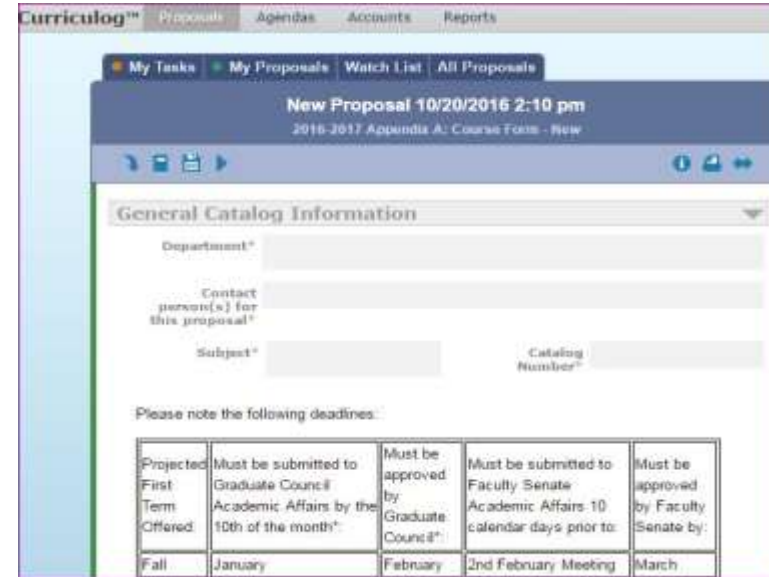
Curriculog™ Proposals Agendas Accounts Reports

My Tasks | My Proposals | Watch List | All Proposals

New Proposal 10/20/2016 2:10 pm

2016-2017 Appendix A: Course Form - New

General Catalog Information

Department*

Contact person(s) for this proposal*

Subject*

Catalog Number*

Please note the following deadlines:

| Projected First Term Offered | Must be submitted to Graduate Council Academic Affairs by the 10th of the month*: | Must be approved by Graduate Council*: | Must be submitted to Faculty Senate Academic Affairs 10 calendar days prior to: | Must be approved by Faculty Senate by: |
|---|---|---|---|---|
| Fall | January | February | 2nd February Meeting | March |